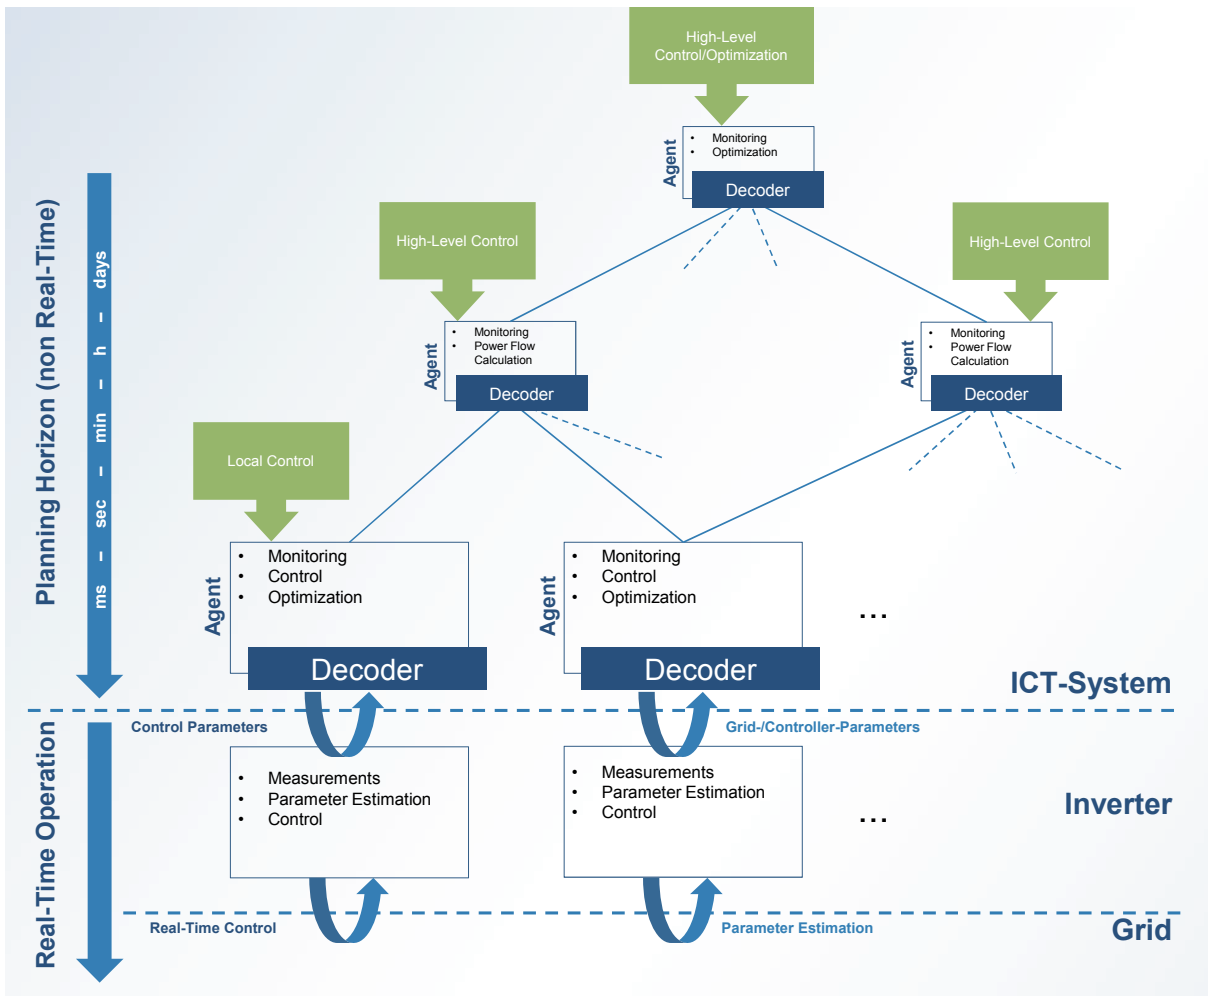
High-Level Control/Optimization

Agent
• Monitoring
• Optimization
Decoder

High-Level Control

High-Level Control

Agent
• Monitoring
• Power Flow Calculation
Decoder

Agent
• Monitoring
• Power Flow Calculation
Decoder

Local Control

Planning Horizon (non Real-Time)

ms – sec – min – h – days

Agent
• Monitoring
• Control
• Optimization
Decoder

Agent
• Monitoring
• Control
• Optimization
Decoder

...

ICT-System

Control Parameters

Grid-/Controller-Parameters

Real-Time Operation

• Measurements
• Parameter Estimation
• Control

• Measurements
• Parameter Estimation
• Control

...

Inverter

Real-Time Control

Parameter Estimation

Grid